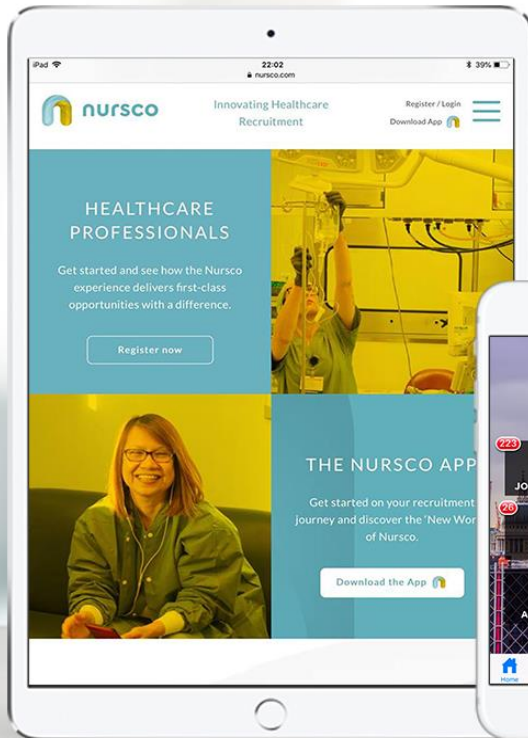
iPad 22:02 39%
nursco.com

nursco

Innovating Healthcare Recruitment

Register / Login
Download App

HEALTHCARE PROFESSIONALS

Get started and see how the Nursco experience delivers first-class opportunities with a difference.

Register now

THE NURSCO APP

Get started on your recruitment journey and discover the 'New Wor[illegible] of Nursco.

Download the App

223
JO
26
A
Home